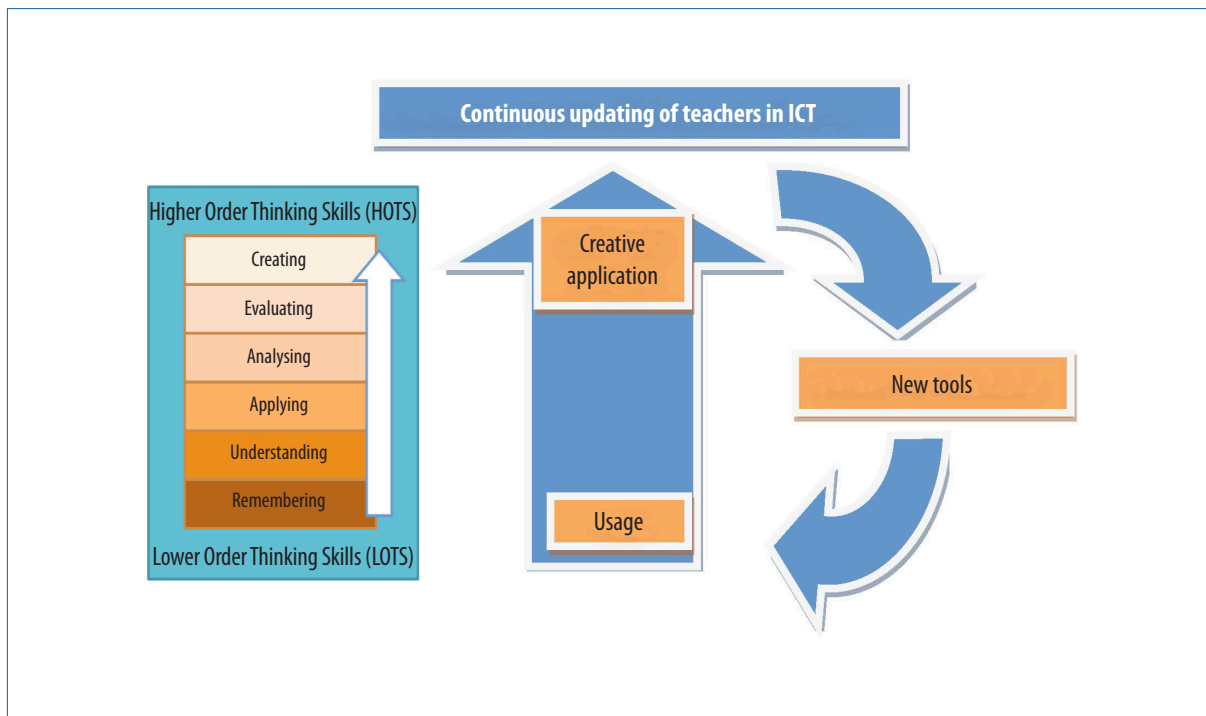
Continuous updating of teachers in ICT

Higher Order Thinking Skills (HOTS)

Creating

Evaluating

Analysing

Applying

Understanding

Remembering

Lower Order Thinking Skills (LOTS)

Creative application

Usage

New tools